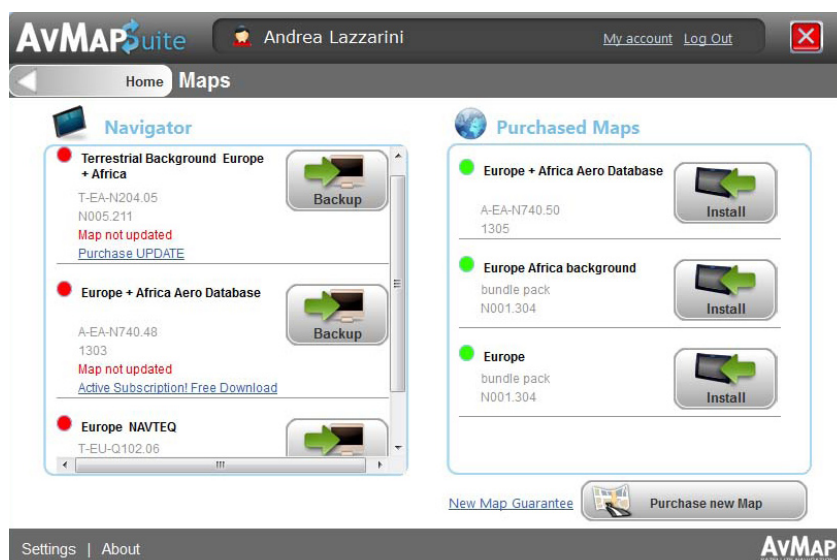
AvMAPSuite

Andrea Lazzarini

My account Log Out

Home Maps

Navigator

Terrestrial Background Europe + Africa

T-EA-N204.05
N005.211
Map not updated
Purchase UPDATE

Backup

Europe + Africa Aero Database

A-EA-N740.48
1303
Map not updated
Active Subscription! Free Download

Backup

Europe NAVTEQ
T-EU-Q102.06

Purchased Maps

Europe + Africa Aero Database
A-EA-N740.50
1305

Install

Europe Africa background
bundle pack
N001.304

Install

Europe
bundle pack
N001.304

Install

New Map Guarantee

Purchase new Map

Settings | About

AvMAP